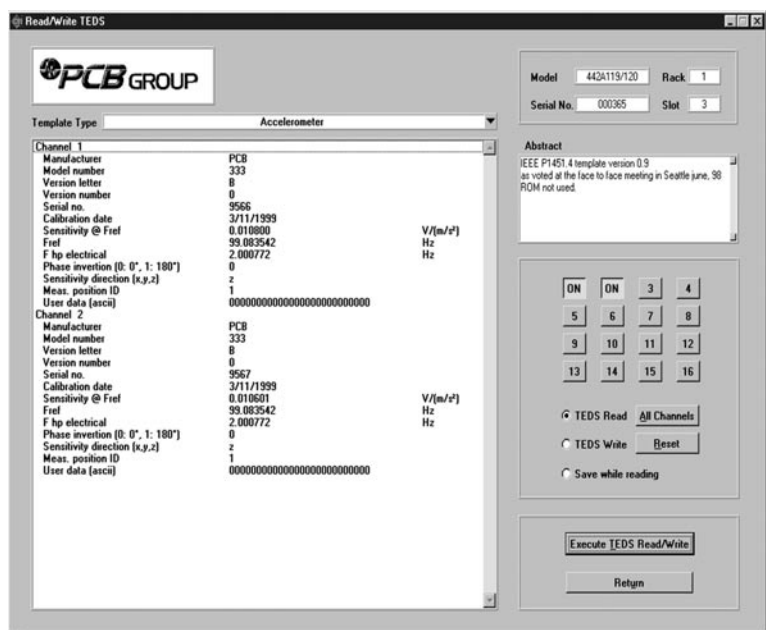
Read/Write TEDS

PCB GROUP

Template Type Accelerometer

Channel 1

| | | |
|---|---|---|
| Manufacturer | PCB | |
| Model number | 333 | |
| Version letter | B | |
| Version number | 0 | |
| Serial no. | 9566 | |
| Calibration date | 3/11/1999 | |
| Sensitivity @ Fref | 0.010800 | V/(m/s²) |
| Fref | 99.083542 | Hz |
| F hp electrical | 2.000772 | Hz |
| Phase invertion (0: 0°, 1: 180°) | 0 | |
| Sensitivity direction (x,y,z) | z | |
| Meas. position ID | 1 | |
| User data (ascii) | 000000000000000000000000000 | |

Channel 2

| | | |
|---|---|---|
| Manufacturer | PCB | |
| Model number | 333 | |
| Version letter | B | |
| Version number | 0 | |
| Serial no. | 9567 | |
| Calibration date | 3/11/1999 | |
| Sensitivity @ Fref | 0.010601 | V/(m/s²) |
| Fref | 99.083542 | Hz |
| F hp electrical | 2.000772 | Hz |
| Phase invertion (0: 0°, 1: 180°) | 0 | |
| Sensitivity direction (x,y,z) | z | |
| Meas. position ID | 1 | |
| User data (ascii) | 000000000000000000000000000 | |

Model 442A119/120 Rack 1
Serial No. 000365 Slot 3

Abstract
IEEE P1451.4 template version 0.9
as voted at the face to face meeting in Seattle june, 98
ROM not used.

ON ON 3 4
5 6 7 8
9 10 11 12
13 14 15 16

TEDS Read All Channels
TEDS Write Reset
Save while reading

Execute TEDS Read/Write

Return